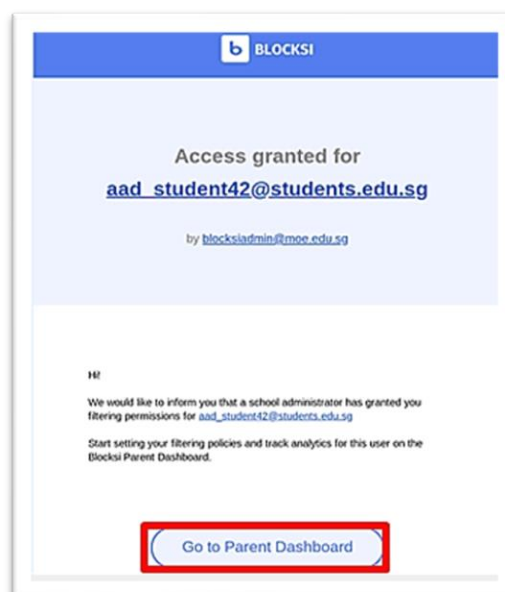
b BLOCKSI

Access granted for
aad_student42@students.edu.sg

by blocksiadmin@moe.edu.sg

Hi!

We would like to inform you that a school administrator has granted you filtering permissions for aad_student42@students.edu.sg

Start setting your filtering policies and track analytics for this user on the Blocksi Parent Dashboard.

Go to Parent Dashboard